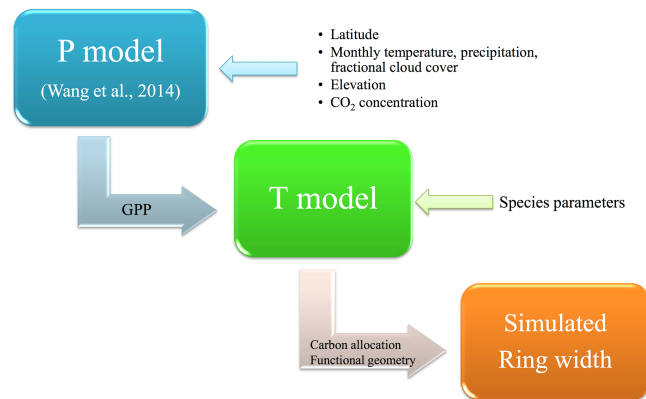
P model
(Wang et al., 2014)

• Latitude
• Monthly temperature, precipitation, fractional cloud cover
• Elevation
• $CO_2$ concentration

GPP

T model

Species parameters

Carbon allocation
Functional geometry

Simulated
Ring width